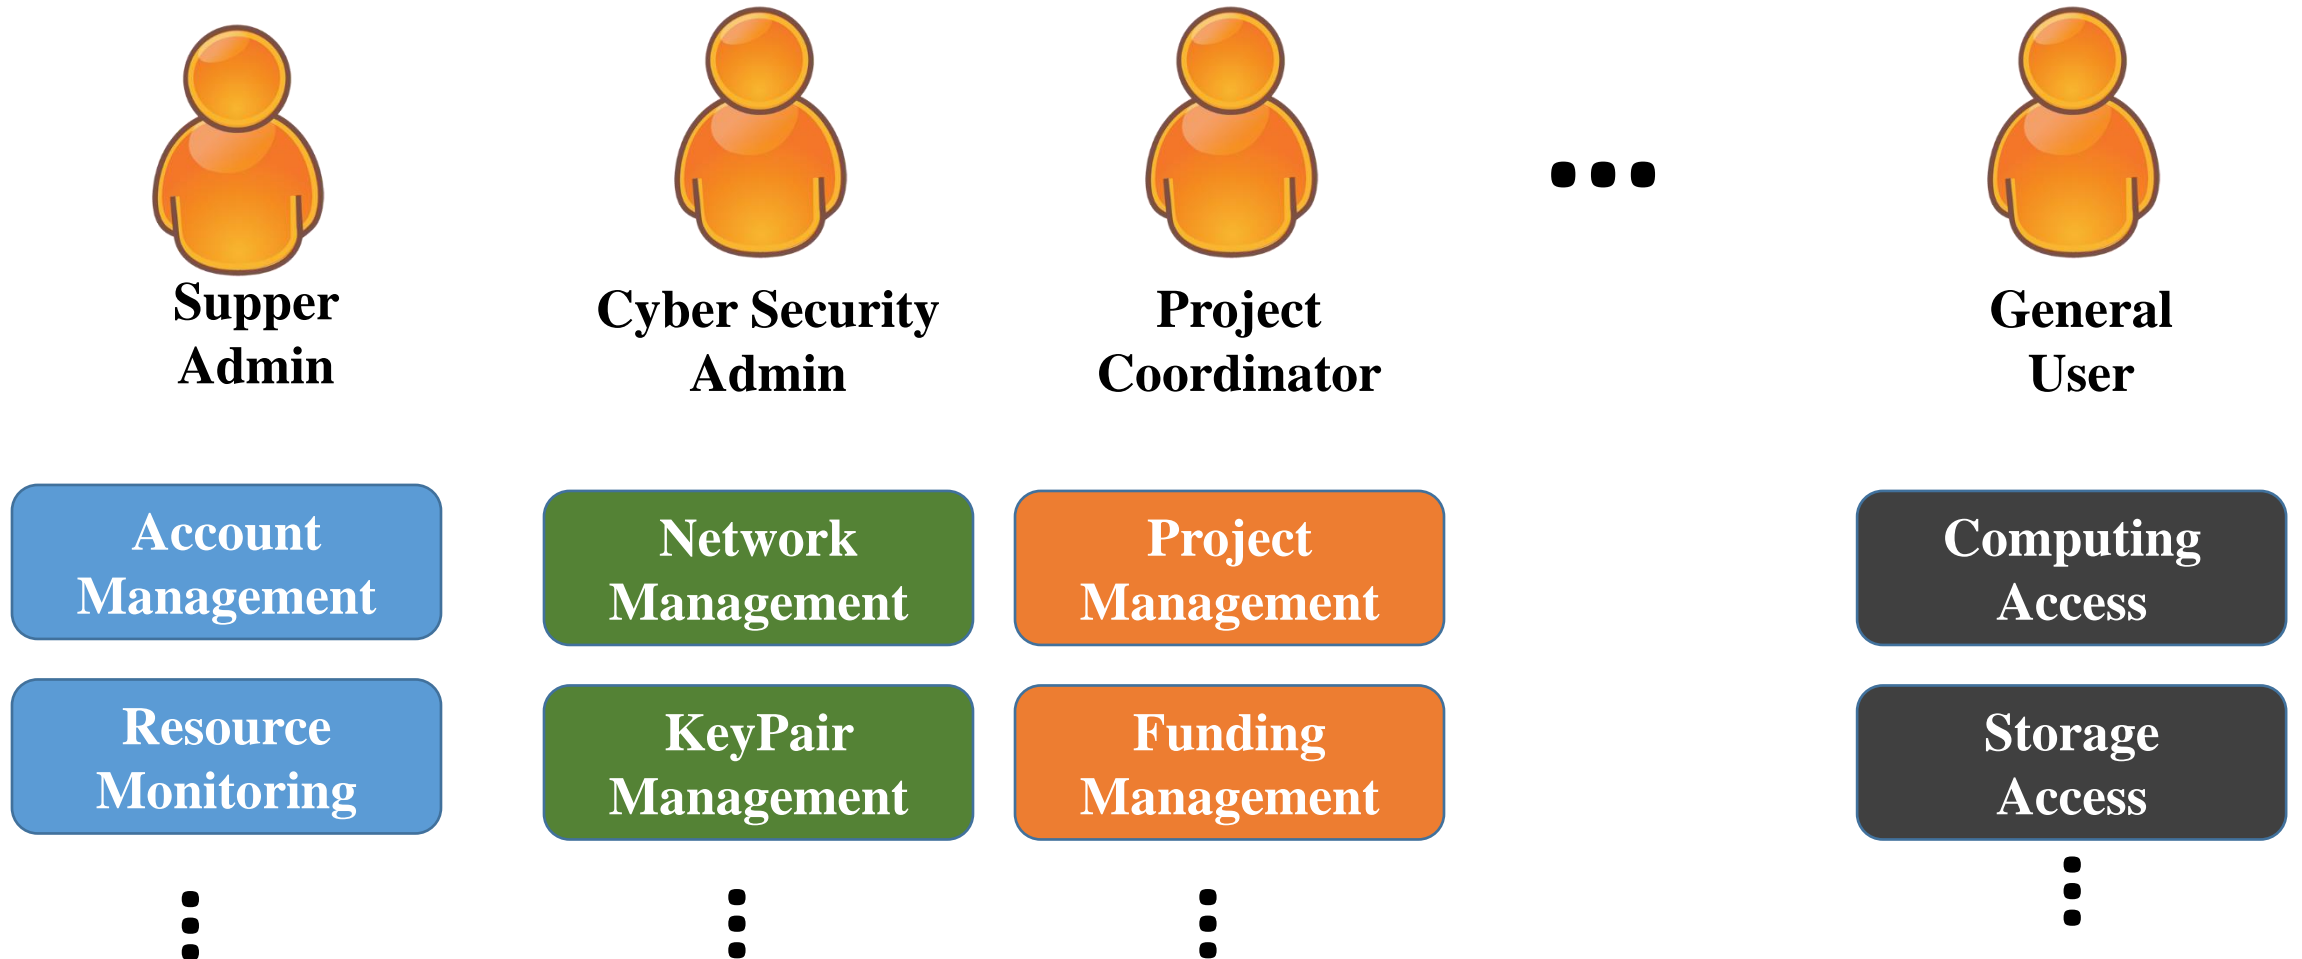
Supper Admin

Cyber Security Admin

Project Coordinator

...

General User

Account Management

Resource Monitoring

⋮

Network Management

KeyPair Management

⋮

Project Management

Funding Management

⋮

Computing Access

Storage Access

⋮